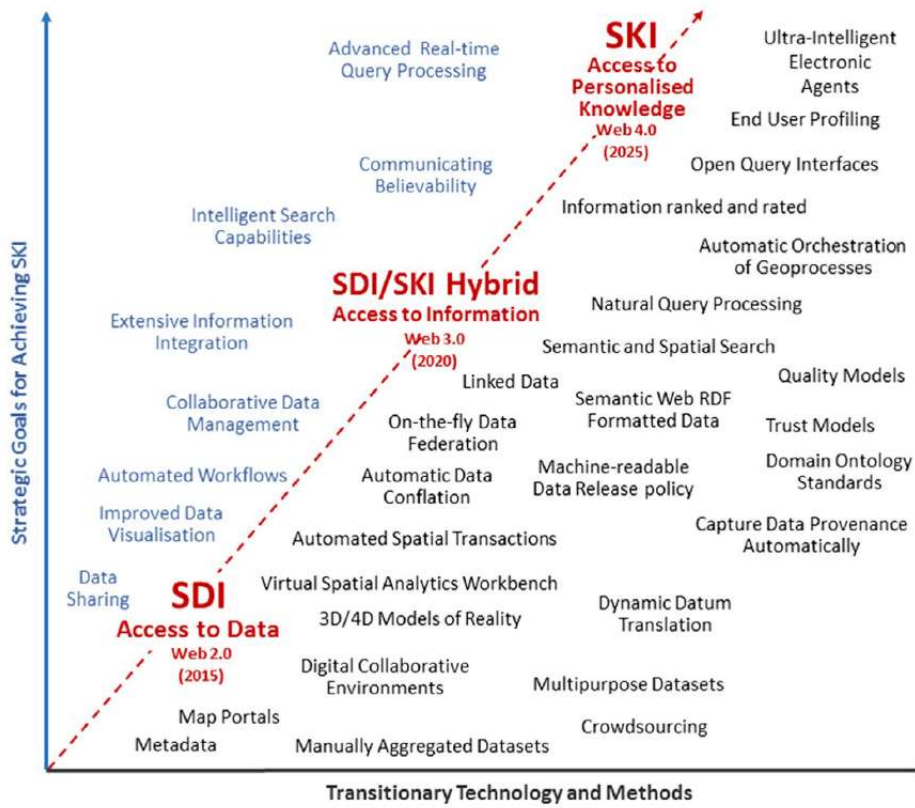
Strategic Goals for Achieving SKI

SKI
Access to Personalised Knowledge
Web 4.0
(2025)

Advanced Real-time Query Processing

Ultra-Intelligent Electronic Agents

End User Profiling

Communicating Believability

Open Query Interfaces

Intelligent Search Capabilities

Information ranked and rated

Automatic Orchestration of Geoprocesses

SDI/SKI Hybrid
Access to Information
Web 3.0
(2020)

Natural Query Processing

Extensive Information Integration

Semantic and Spatial Search

Linked Data

Quality Models

Collaborative Data Management

Semantic Web RDF Formatted Data

On-the-fly Data Federation

Trust Models

Automated Workflows

Automatic Data Conflation

Machine-readable Data Release policy

Domain Ontology Standards

Improved Data Visualisation

Automated Spatial Transactions

Capture Data Provenance Automatically

Data Sharing

SDI
Access to Data
Web 2.0
(2015)

Virtual Spatial Analytics Workbench

3D/4D Models of Reality

Dynamic Datum Translation

Digital Collaborative Environments

Multipurpose Datasets

Map Portals

Crowdsourcing

Metadata

Manually Aggregated Datasets

Transitionary Technology and Methods